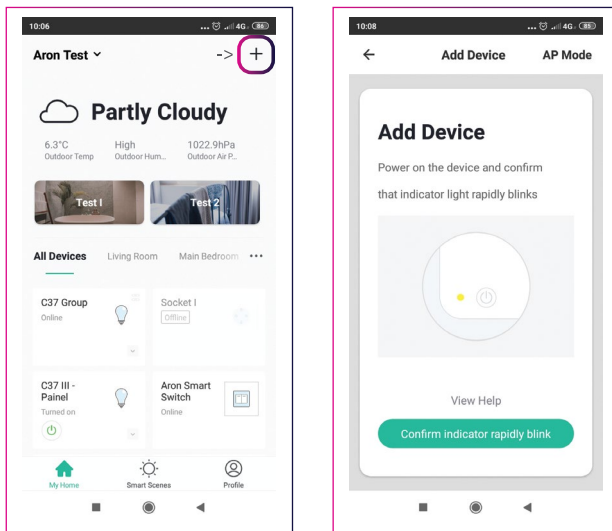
10:06

Aron Test ˅ -> +

Partly Cloudy

6.3°C
Outdoor Temp

High
Outdoor Hum...

1022.9hPa
Outdoor Air P...

Test I

Test 2

All Devices Living Room Main Bedroom •••

C37 Group
Online

Socket I
Offline

C37 III - Painel
Turned on

Aron Smart Switch
Online

My Home Smart Scenes Profile

10:08

← Add Device AP Mode

Add Device

Power on the device and confirm that indicator light rapidly blinks

View Help

Confirm indicator rapidly blink